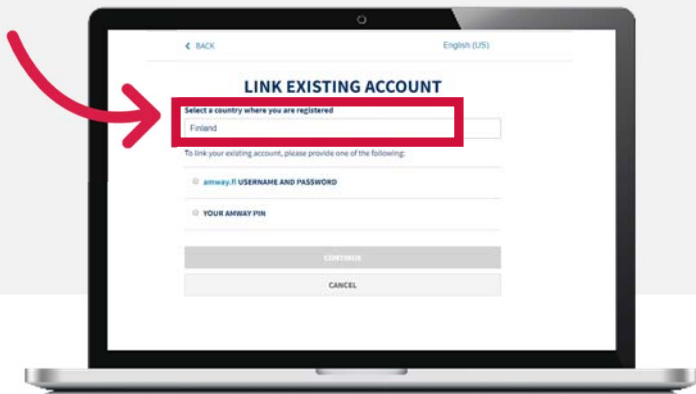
< BACK

English (US)

LINK EXISTING ACCOUNT

Select a country where you are registered

Finland

To link your existing account, please provide one of the following:

amway.fi USERNAME AND PASSWORD

YOUR AMWAY PIN

CONTINUE

CANCEL